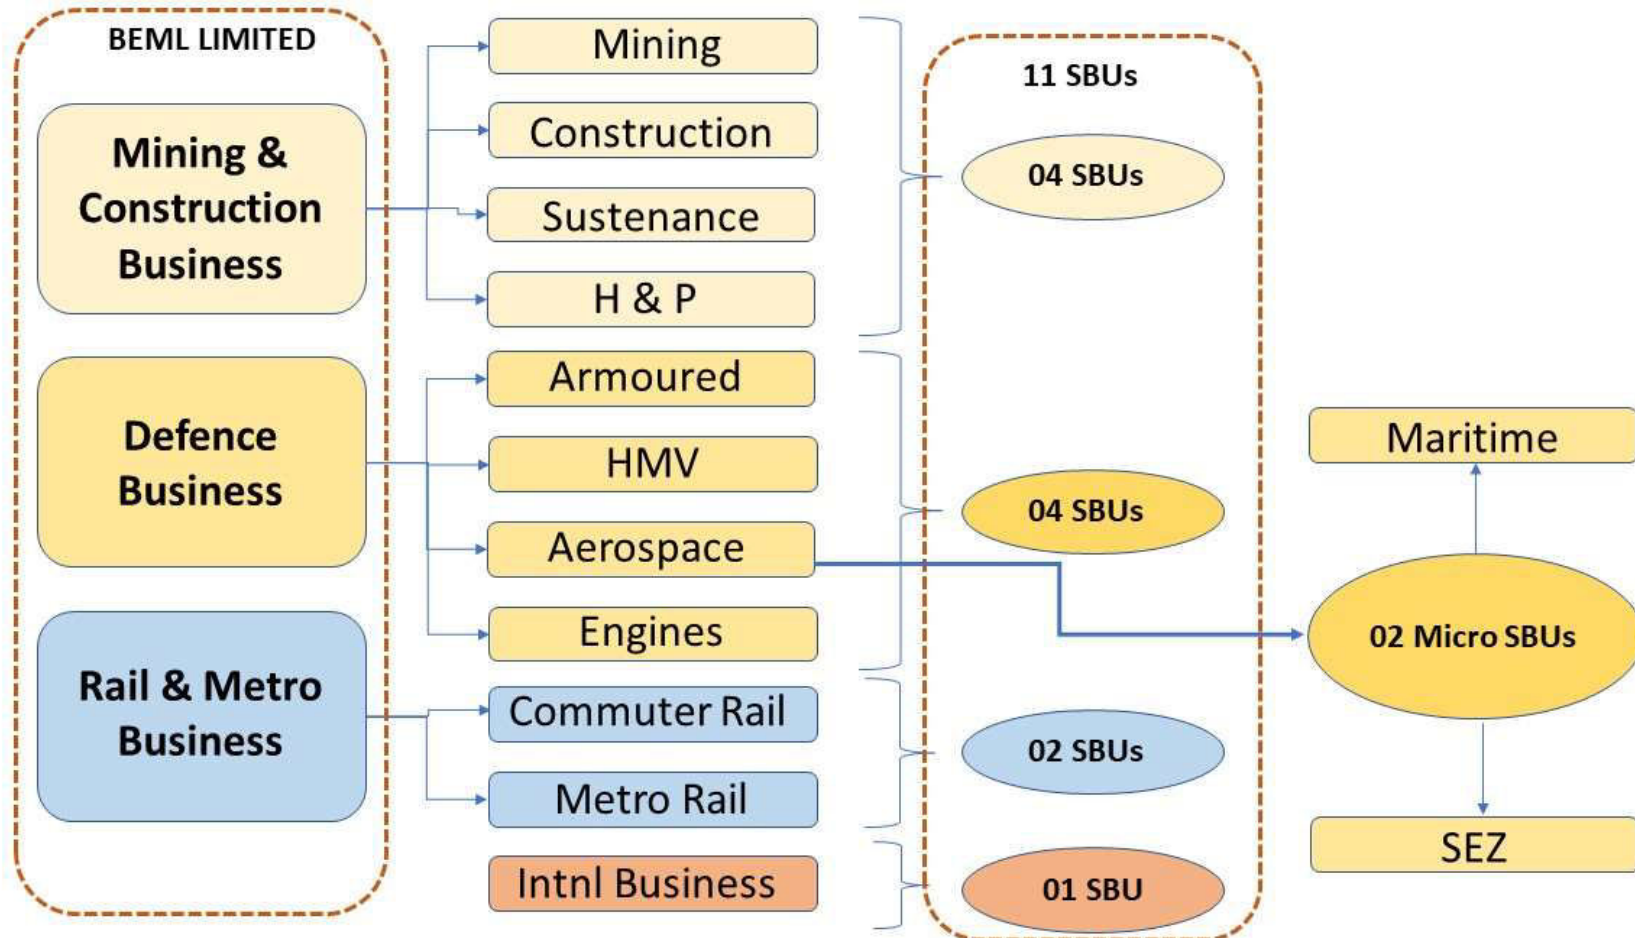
BEML LIMITED

Mining & Construction Business

Defence Business

Rail & Metro Business

Mining

Construction

Sustenance

H & P

Armoured

HMV

Aerospace

Engines

Commuter Rail

Metro Rail

Intnl Business

11 SBUs

04 SBUs

04 SBUs

02 SBUs

01 SBU

Maritime

02 Micro SBUs

SEZ